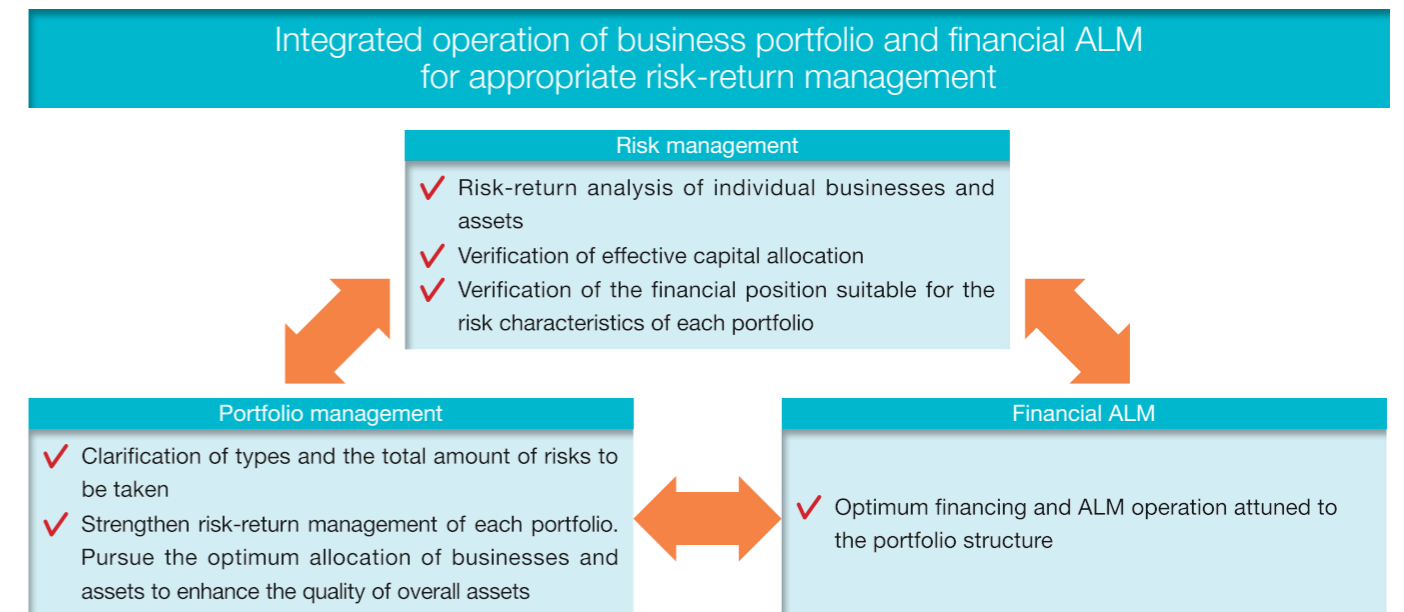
Integrated operation of business portfolio and financial ALM for appropriate risk-return management

Risk management

✓ Risk-return analysis of individual businesses and assets
✓ Verification of effective capital allocation
✓ Verification of the financial position suitable for the risk characteristics of each portfolio

Portfolio management

✓ Clarification of types and the total amount of risks to be taken
✓ Strengthen risk-return management of each portfolio. Pursue the optimum allocation of businesses and assets to enhance the quality of overall assets

Financial ALM

✓ Optimum financing and ALM operation attuned to the portfolio structure